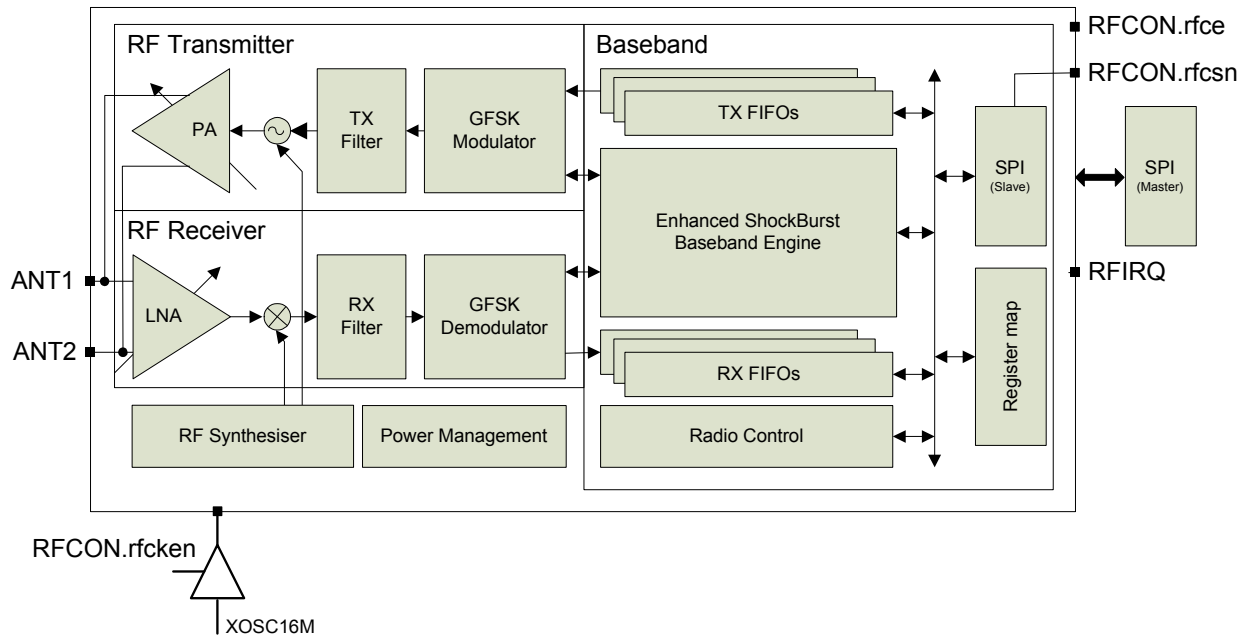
RF Transmitter

PA

TX Filter

GFSK Modulator

Baseband

TX FIFOs

Enhanced ShockBurst Baseband Engine

SPI (Slave)

SPI (Master)

RFCON.rfce

RFCON.rfcsn

RF Receiver

ANT1

ANT2

LNA

RX Filter

GFSK Demodulator

RX FIFOs

Register map

RFIRQ

RF Synthesiser

Power Management

Radio Control

RFCON.rfcken

XOSC16M